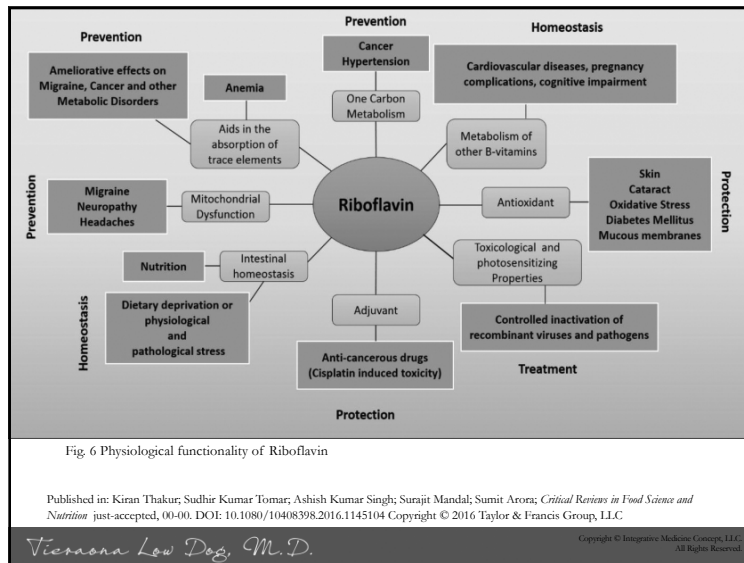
Prevention

Prevention

Homeostasis

Ameliorative effects on Migraine, Cancer and other Metabolic Disorders

Anemia

Cancer Hypertension

One Carbon Metabolism

Cardiovascular diseases, pregnancy complications, cognitive impairment

Aids in the absorption of trace elements

Metabolism of other B-vitamins

Prevention

Migraine Neuropathy Headaches

Mitochondrial Dysfunction

Riboflavin

Antioxidant

Skin Cataract Oxidative Stress Diabetes Mellitus Mucous membranes

Protection

Nutrition

Intestinal homeostasis

Toxicological and photosensitizing Properties

Homeostasis

Dietary deprivation or physiological and pathological stress

Adjuvant

Controlled inactivation of recombinant viruses and pathogens

Anti-cancerous drugs (Cisplatin induced toxicity)

Treatment

Protection

Fig. 6 Physiological functionality of Riboflavin

Published in: Kiran Thakur; Sudhir Kumar Tomar; Ashish Kumar Singh; Surajit Mandal; Sumit Arora; Critical Reviews in Food Science and Nutrition just-accepted, 00-00. DOI: 10.1080/10408398.2016.1145104 Copyright © 2016 Taylor & Francis Group, LLC

Tieraona Low Dog, M.D.

Copyright © Integrative Medicine Concept, LLC. All Rights Reserved.